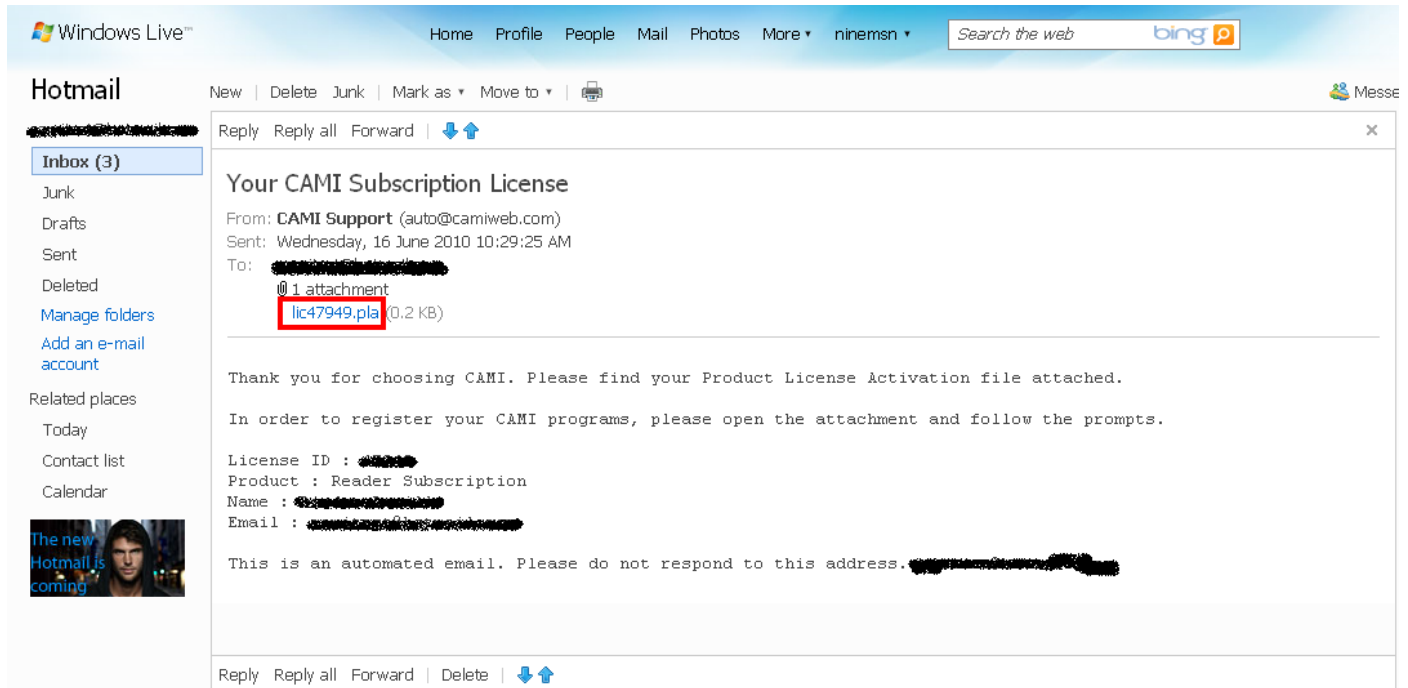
Windows Live™

Home Profile People Mail Photos More ▾ ninemsn ▾ Search the web bing

Hotmail

New | Delete Junk | Mark as ▾ Move to ▾ |

Messe

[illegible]

Inbox (3)
Junk
Drafts
Sent
Deleted
Manage folders
Add an e-mail account
Related places
Today
Contact list
Calendar

The new Hotmail is coming

Reply Reply all Forward |

Your CAMI Subscription License

From: CAMI Support (auto@camiweb.com)
Sent: Wednesday, 16 June 2010 10:29:25 AM
To: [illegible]
1 attachment
lic47949.pla (0.2 KB)

Thank you for choosing CAMI. Please find your Product License Activation file attached.

In order to register your CAMI programs, please open the attachment and follow the prompts.

License ID : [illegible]
Product : Reader Subscription
Name : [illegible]
Email : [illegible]

This is an automated email. Please do not respond to this address.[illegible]

Reply Reply all Forward | Delete |